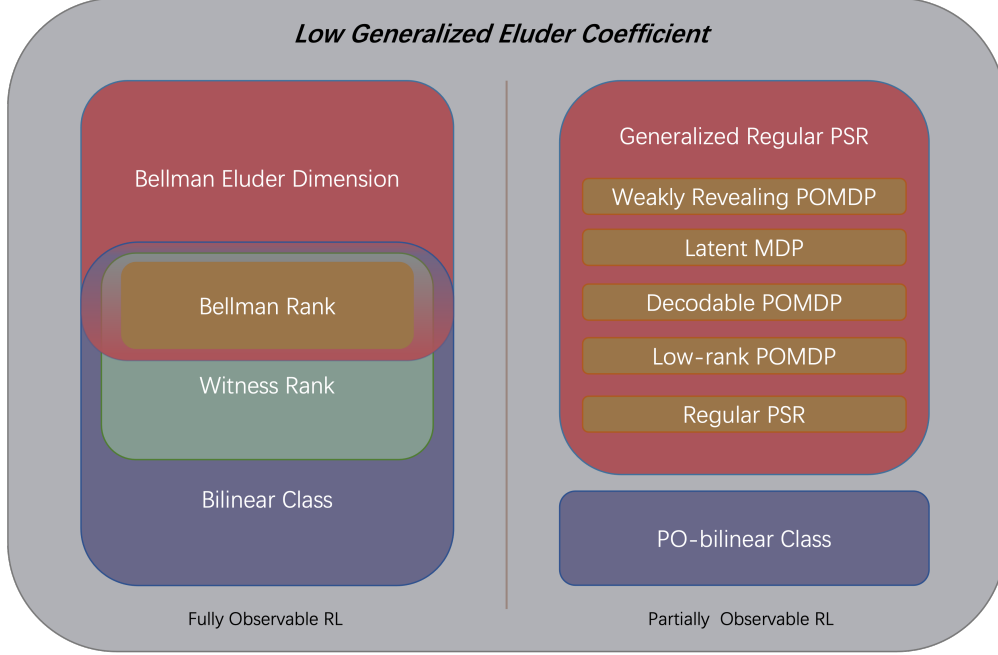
Low Generalized Eluder Coefficient

Bellman Eluder Dimension

Bellman Rank

Witness Rank

Bilinear Class

Fully Observable RL

Generalized Regular PSR

Weakly Revealing POMDP

Latent MDP

Decodable POMDP

Low-rank POMDP

Regular PSR

PO-bilinear Class

Partially Observable RL